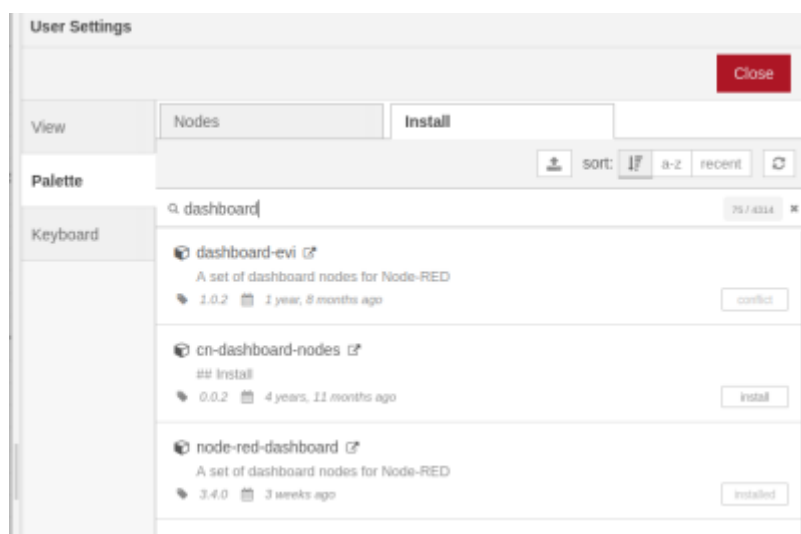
User Settings

Close

View

Palette

Keyboard

Nodes

Install

sort: a-z recent

dashboard

75 / 4314

dashboard-evi

A set of dashboard nodes for Node-RED

1.0.2 1 year, 8 months ago

conflict

cn-dashboard-nodes

## Install

0.0.2 4 years, 11 months ago

install

node-red-dashboard

A set of dashboard nodes for Node-RED

3.4.0 3 weeks ago

installed